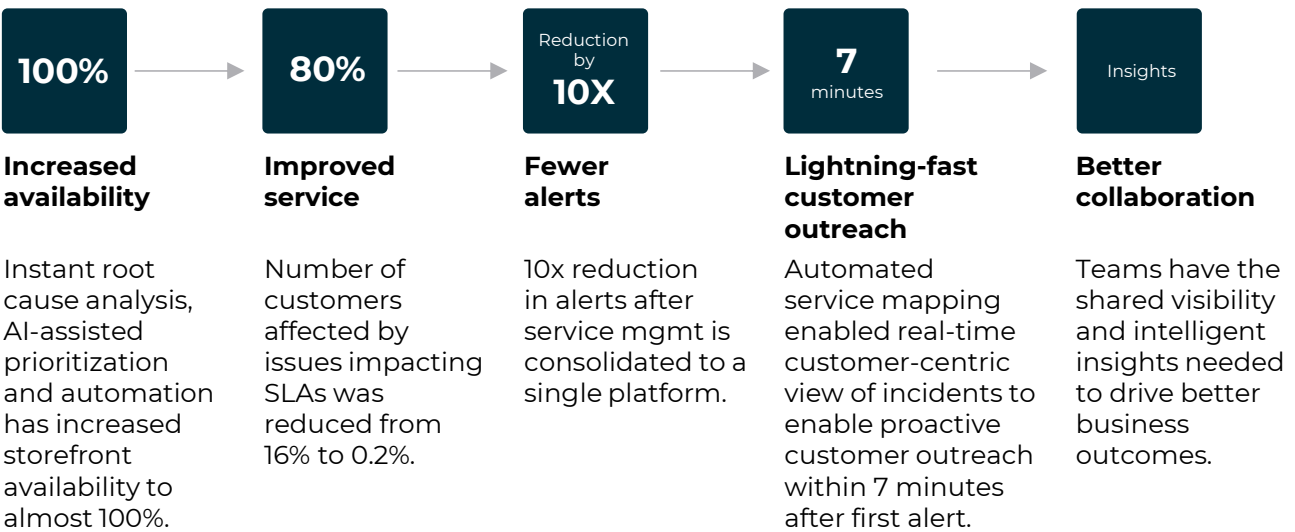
100%

Increased availability

Instant root cause analysis, AI-assisted prioritization and automation has increased storefront availability to almost 100%.

80%

Improved service

Number of customers affected by issues impacting SLAs was reduced from 16% to 0.2%.

Reduction by 10X

Fewer alerts

10x reduction in alerts after service mgmt is consolidated to a single platform.

7 minutes

Lightning-fast customer outreach

Automated service mapping enabled real-time customer-centric view of incidents to enable proactive customer outreach within 7 minutes after first alert.

Insights

Better collaboration

Teams have the shared visibility and intelligent insights needed to drive better business outcomes.